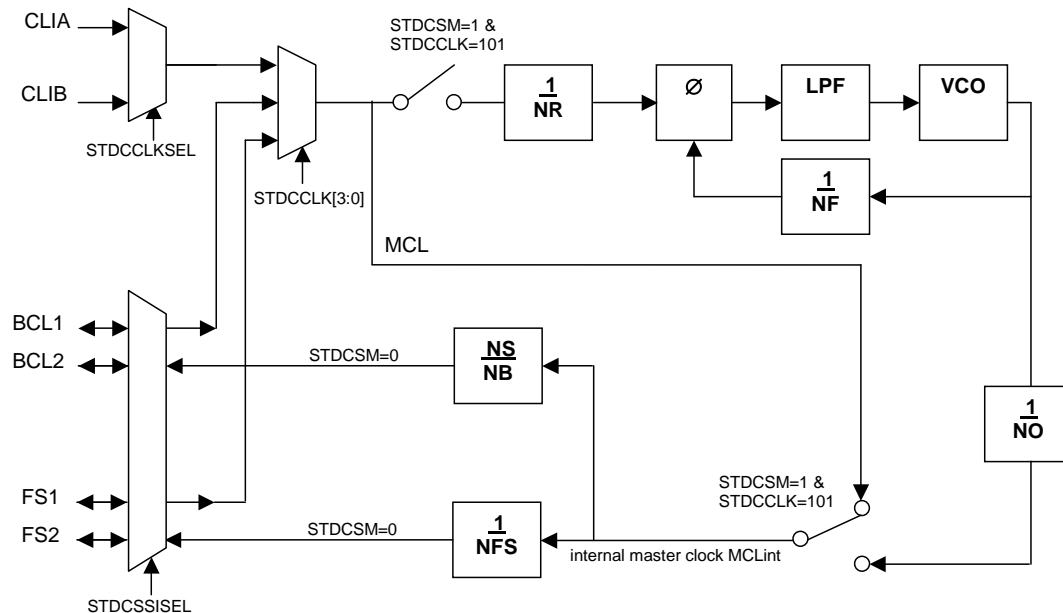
CLIA

CLIB

STDCCLKSEL

STDCCLK[3:0]

STDCSM=1 &
STDCCLK=101

$\frac{1}{NR}$

Ø

LPF

VCO

$\frac{1}{NF}$

MCL

BCL1

BCL2

STDCSM=0

$\frac{NS}{NB}$

$\frac{1}{NO}$

STDCSM=1 &
STDCCLK=101

FS1

FS2

STDCSM=0

$\frac{1}{NFS}$

internal master clock MCLint

STDCSSISEL